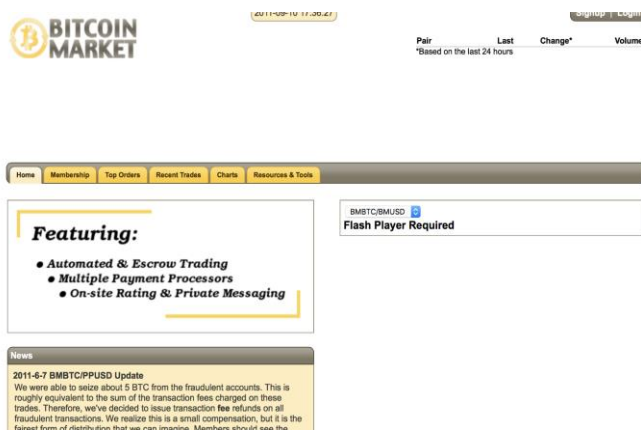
BITCOIN MARKET

2011-09-10 17:36:27

Signup | Login

| Pair | Last | Change* | Volume |
|---|---|---|---|

*Based on the last 24 hours

Home | Membership | Top Orders | Recent Trades | Charts | Resources & Tools

Featuring:

• Automated & Escrow Trading
• Multiple Payment Processors
• On-site Rating & Private Messaging

BMBTC/BMUSD

Flash Player Required

News

2011-6-7 BMBTC/PPUSD Update

We were able to seize about 5 BTC from the fraudulent accounts. This is roughly equivalent to the sum of the transaction fees charged on these trades. Therefore, we've decided to issue transaction fee refunds on all fraudulent transactions. We realize this is a small compensation, but it is the fairest form of distribution that we can imagine. Members should see the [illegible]